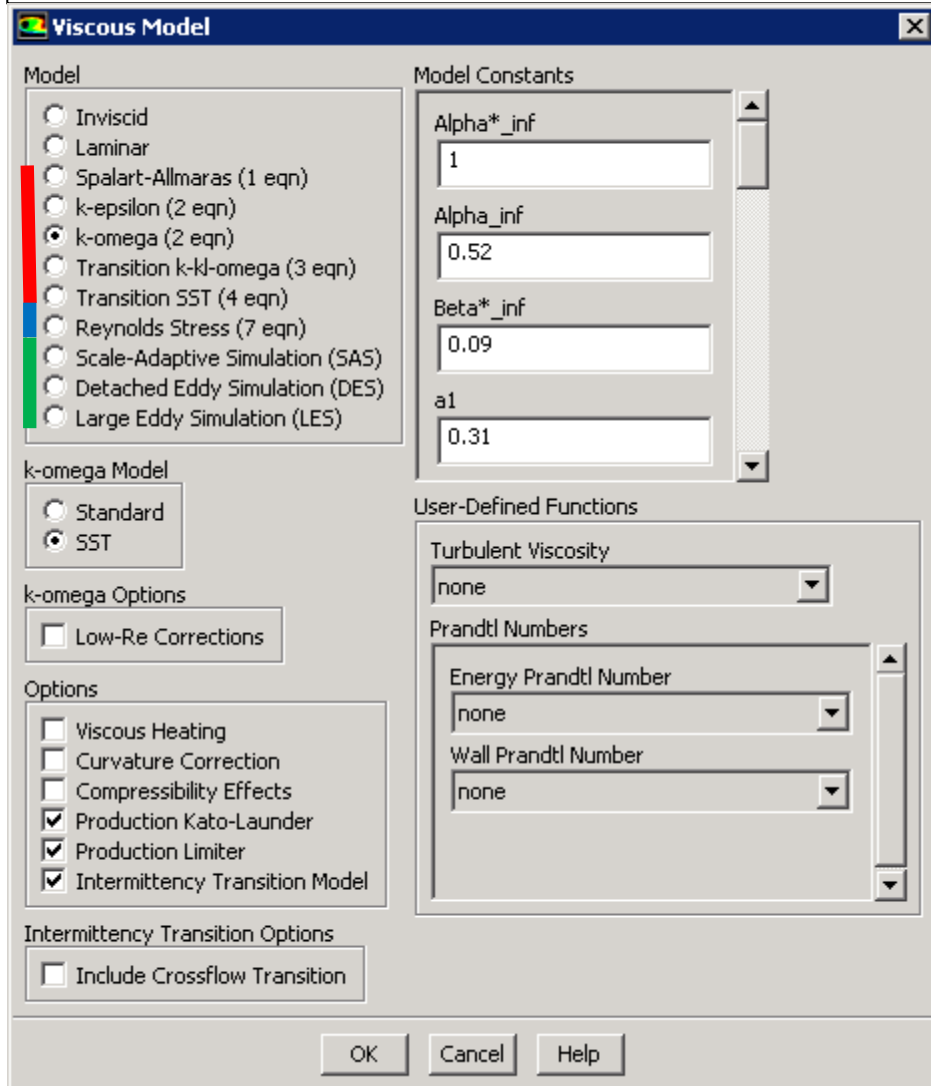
Viscous Model

Model
Inviscid
Laminar
Spalart-Allmaras (1 eqn)
k-epsilon (2 eqn)
k-omega (2 eqn)
Transition k-kl-omega (3 eqn)
Transition SST (4 eqn)
Reynolds Stress (7 eqn)
Scale-Adaptive Simulation (SAS)
Detached Eddy Simulation (DES)
Large Eddy Simulation (LES)

k-omega Model
Standard
SST

k-omega Options
Low-Re Corrections

Options
Viscous Heating
Curvature Correction
Compressibility Effects
Production Kato-Launder
Production Limiter
Intermittency Transition Model

Intermittency Transition Options
Include Crossflow Transition

Model Constants
Alpha*_inf
1
Alpha_inf
0.52
Beta*_inf
0.09
a1
0.31

User-Defined Functions
Turbulent Viscosity
none
Prandtl Numbers
Energy Prandtl Number
none
Wall Prandtl Number
none

OK
Cancel
Help